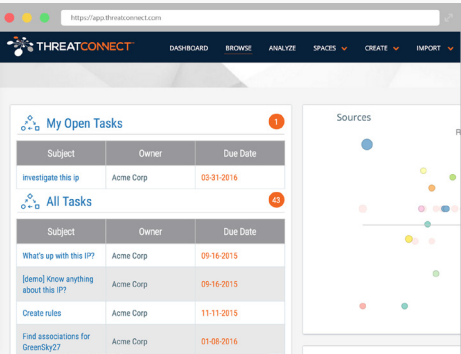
https://app.threatconnect.com

THREATCONNECT

DASHBOARD BROWSE ANALYZE SPACES CREATE IMPORT

My Open Tasks 1

| Subject | Owner | Due Date |
|---|---|---|
| investigate this ip | Acme Corp | 03-31-2016 |

All Tasks 43

| Subject | Owner | Due Date |
|---|---|---|
| What's up with this IP? | Acme Corp | 09-16-2015 |
| [demo] Know anything about this IP? | Acme Corp | 09-16-2015 |
| Create rules | Acme Corp | 11-11-2015 |
| Find associations for GreenSky27 | Acme Corp | 01-08-2016 |

Sources